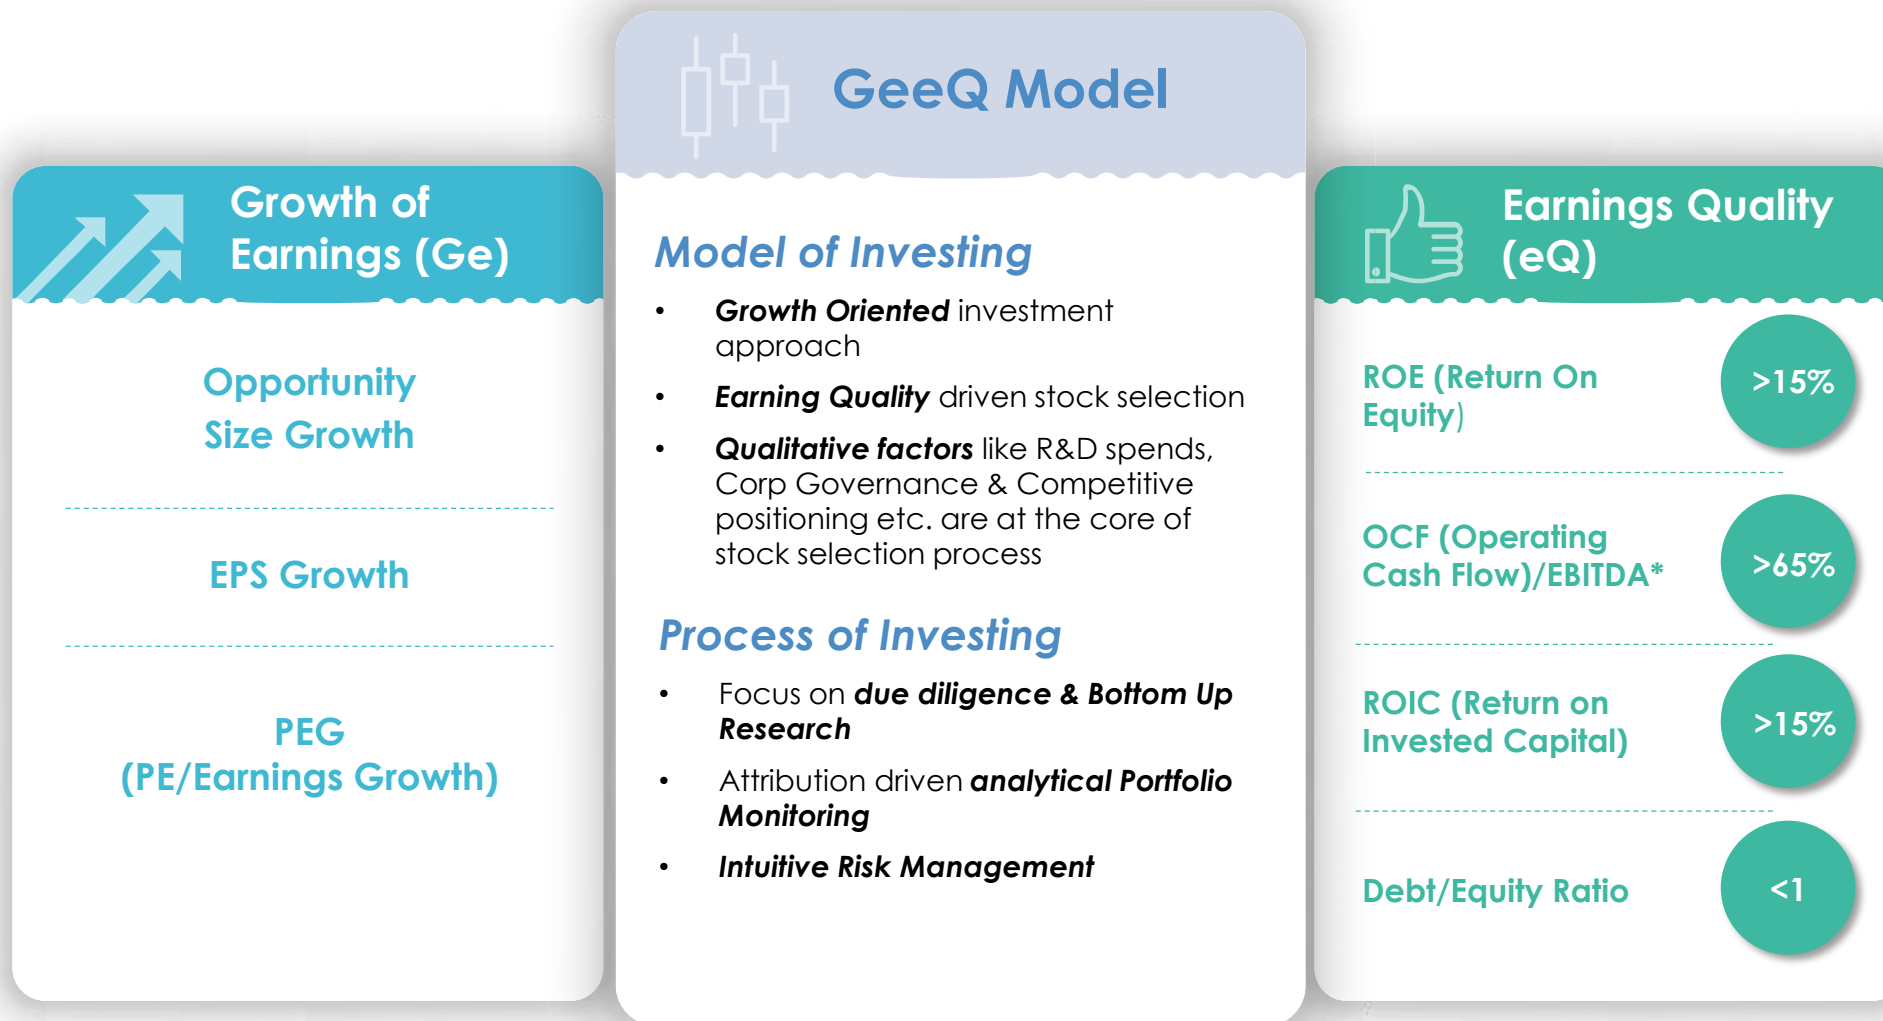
Growth of Earnings (Ge)

Opportunity Size Growth

EPS Growth

PEG (PE/Earnings Growth)

GeeQ Model

Model of Investing

- Growth Oriented investment approach
- Earning Quality driven stock selection
- Qualitative factors like R&D spends, Corp Governance & Competitive positioning etc. are at the core of stock selection process

Process of Investing

- Focus on due diligence & Bottom Up Research
- Attribution driven analytical Portfolio Monitoring
- Intuitive Risk Management

Earnings Quality (eQ)

ROE (Return On Equity) >15%

OCF (Operating Cash Flow)/EBITDA* >65%

ROIC (Return on Invested Capital) >15%

Debt/Equity Ratio <1